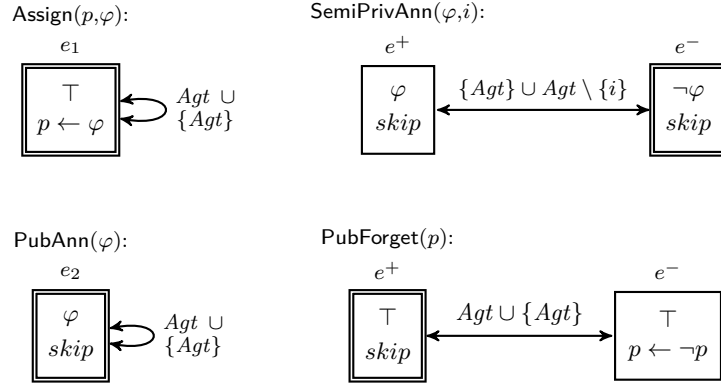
Assign$(p,\varphi)$:

$e_1$

$\top$
$p \leftarrow \varphi$

$Agt \cup \{Agt\}$

SemiPrivAnn$(\varphi,i)$:

$e^+$

$\varphi$
$skip$

$\{Agt\} \cup Agt \setminus \{i\}$

$e^-$

$\neg\varphi$
$skip$

PubAnn$(\varphi)$:

$e_2$

$\varphi$
$skip$

$Agt \cup \{Agt\}$

PubForget$(p)$:

$e^+$

$\top$
$skip$

$Agt \cup \{Agt\}$

$e^-$

$\top$
$p \leftarrow \neg p$